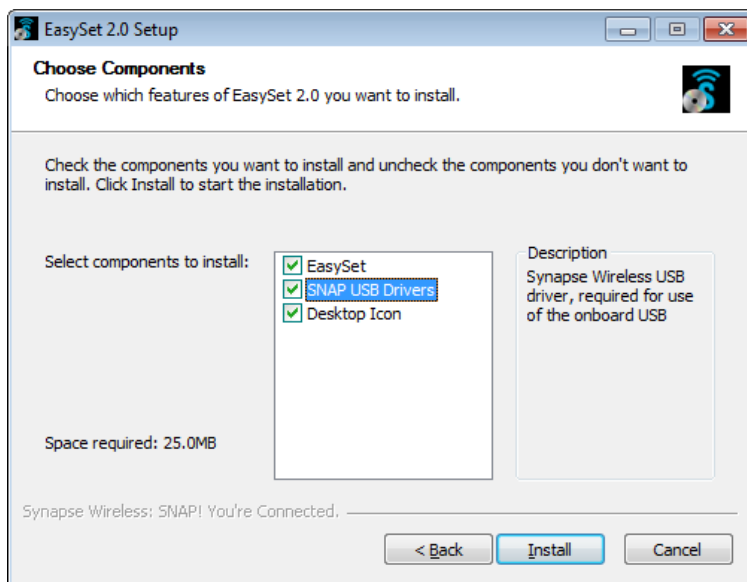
EasySet 2.0 Setup

Choose Components

Choose which features of EasySet 2.0 you want to install.

Check the components you want to install and uncheck the components you don't want to install. Click Install to start the installation.

Select components to install:

EasySet

SNAP USB Drivers

Desktop Icon

Description

Synapse Wireless USB driver, required for use of the onboard USB

Space required: 25.0MB

Synapse Wireless: SNAP! You're Connected.

< Back

Install

Cancel